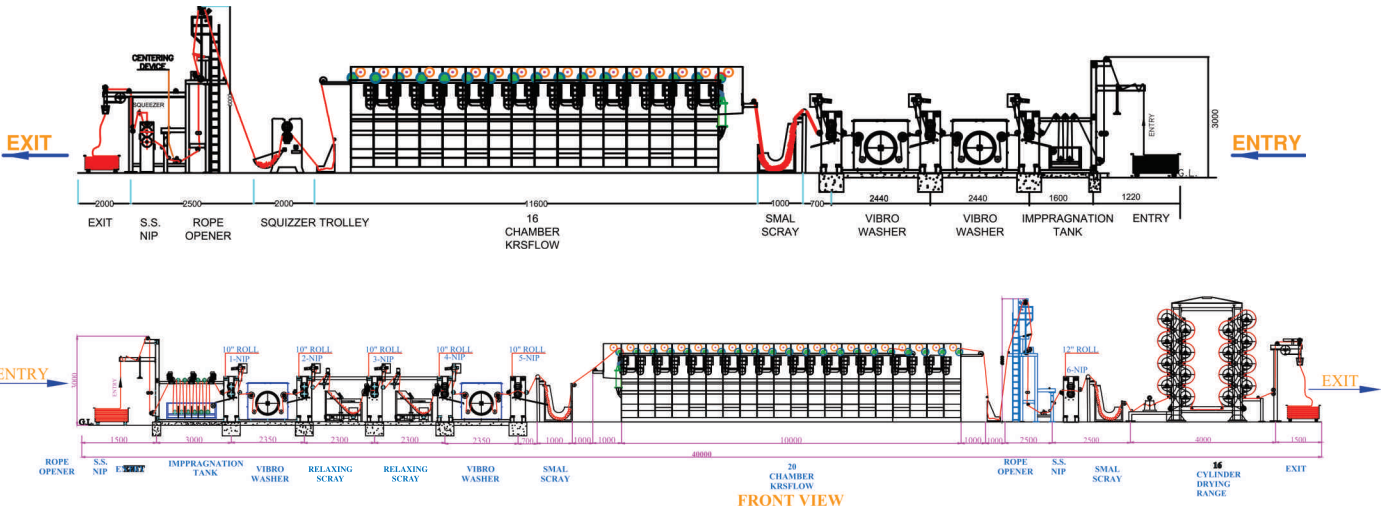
CENTERING DEVICE

SQUEEZER

EXIT

ENTRY

ENTRY

3000

G.L.

2000

2500

2000

11600

1000

700

2440

2440

1600

1220

EXIT

S.S. NIP

ROPE OPENER

SQUIZZER TROLLEY

16 CHAMBER KRSFLOW

SMAL SCRAY

VIBRO WASHER

VIBRO WASHER

IMPPRAGNATION TANK

ENTRY

ENTRY

3000

ENTRY

10" ROLL 1-NIP

10" ROLL 2-NIP

10" ROLL 3-NIP

10" ROLL 4-NIP

10" ROLL 5-NIP

12" ROLL 6-NIP

EXIT

G.L.

1500

3000

2350

2300

2300

2350

700

1000

1000

1000

10000

1000

1000

2500

2500

4000

1500

40000

ROPE OPENER

S.S. NIP

ENTRY

IMPPRAGNATION TANK

VIBRO WASHER

RELAXING SCRAY

RELAXING SCRAY

VIBRO WASHER

SMAL SCRAY

20 CHAMBER KRSFLOW

ROPE OPENER

S.S. NIP

SMAL SCRAY

16 CYLINDER DRYING RANGE

EXIT

FRONT VIEW